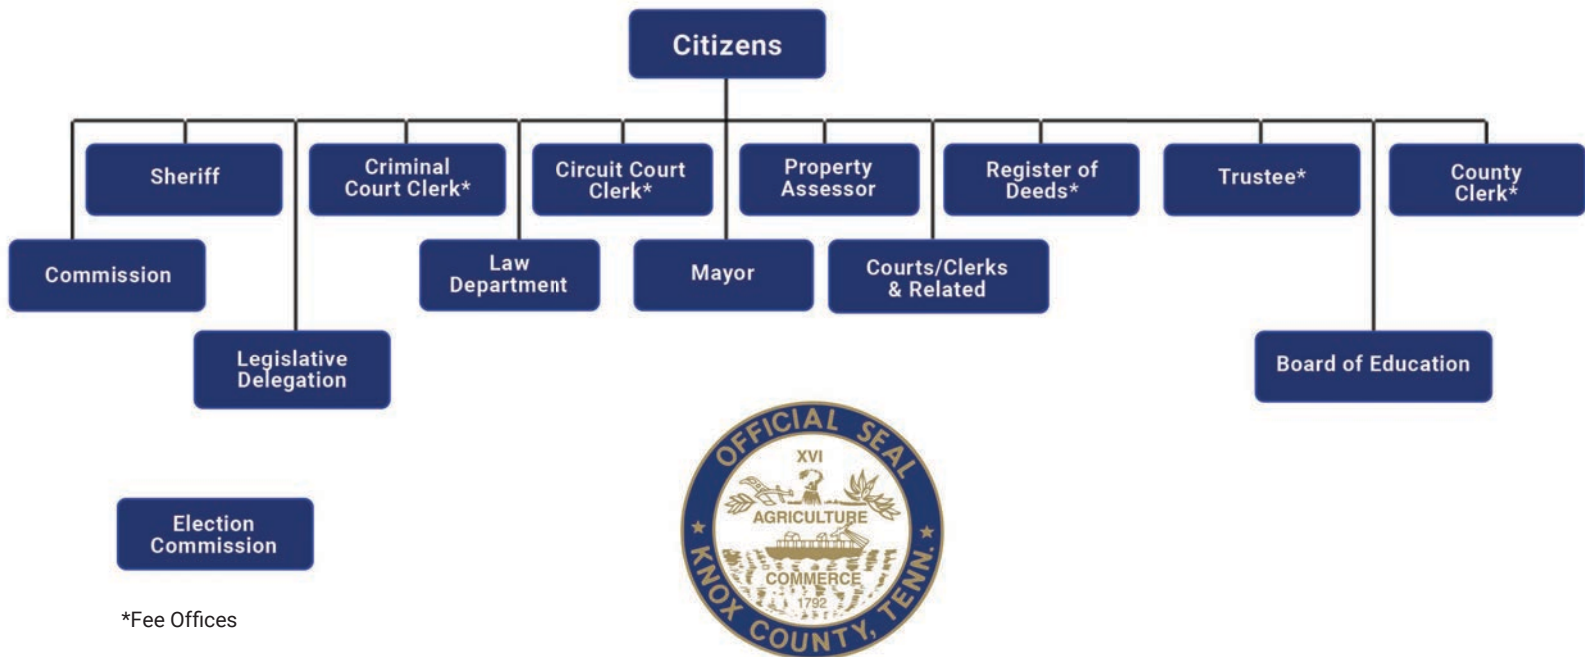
Citizens

Sheriff

Criminal Court Clerk*

Circuit Court Clerk*

Property Assessor

Register of Deeds*

Trustee*

County Clerk*

Commission

Law Department

Mayor

Courts/Clerks & Related

Legislative Delegation

Board of Education

OFFICIAL SEAL
XVI
AGRICULTURE
COMMERCE
1792
KNOX COUNTY, TENN.

Election Commission

*Fee Offices